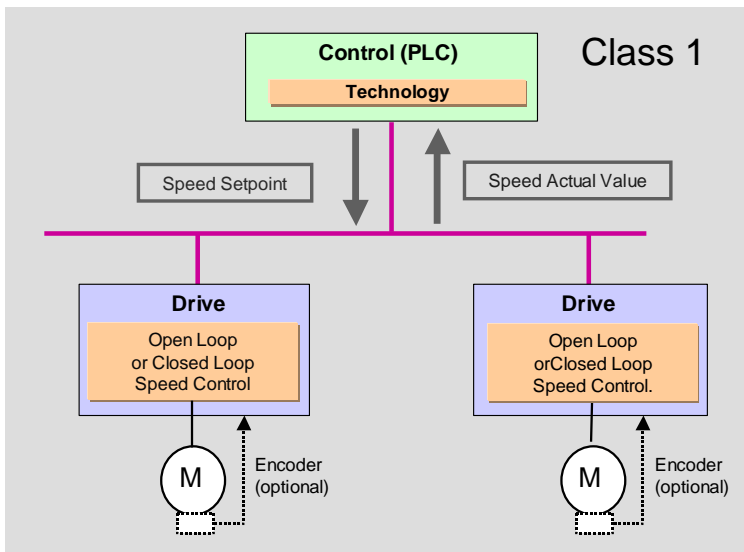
Control (PLC)

Technology

Class 1

Speed Setpoint

Speed Actual Value

Drive

Open Loop or Closed Loop Speed Control

M

Encoder (optional)

Drive

Open Loop orClosed Loop Speed Control.

M

Encoder (optional)